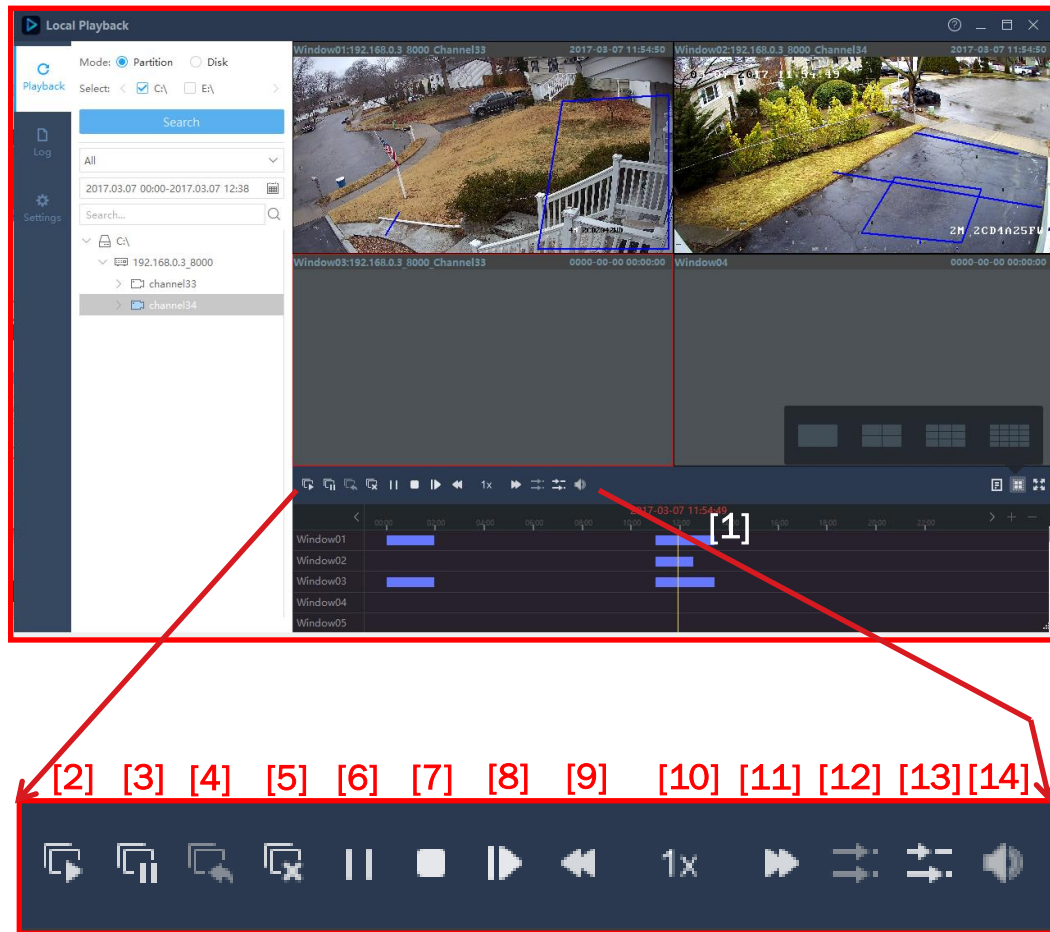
Local Playback

Playback
Log
Settings

Mode: Partition Disk
Select: C:\ E:\
Search
All
2017.03.07 00:00-2017.03.07 12:38
Search...
C:\
192.168.0.3_8000
channel33
channel34

Window01:192.168.0.3_8000_Channel33 2017-03-07 11:54:50
Window02:192.168.0.3_8000_Channel34 2017-03-07 11:54:50
Window03:192.168.0.3_8000_Channel33 0000-00-00 00:00:00
Window04 0000-00-00 00:00:00

1x

2017-03-07 11:54:49
00:00 02:00 04:00 06:00 08:00 10:00 12:00 14:00 16:00 18:00 20:00 22:00
[1]
Window01
Window02
Window03
Window04
Window05

[2] [3] [4] [5] [6] [7] [8] [9] [10] [11] [12] [13] [14]

1x